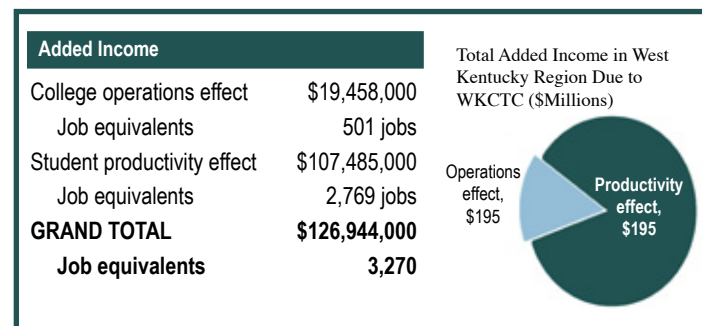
| Added Income | |
|---|---|
| College operations effect | \$19,458,000 |
| Job equivalents | 501 jobs |
| Student productivity effect | \$107,485,000 |
| Job equivalents | 2,769 jobs |
| **GRAND TOTAL** | **\$126,944,000** |
| **Job equivalents** | **3,270** |

Total Added Income in West Kentucky Region Due to WKCTC (\$Millions)

Operations effect, \$195

Productivity effect, \$195